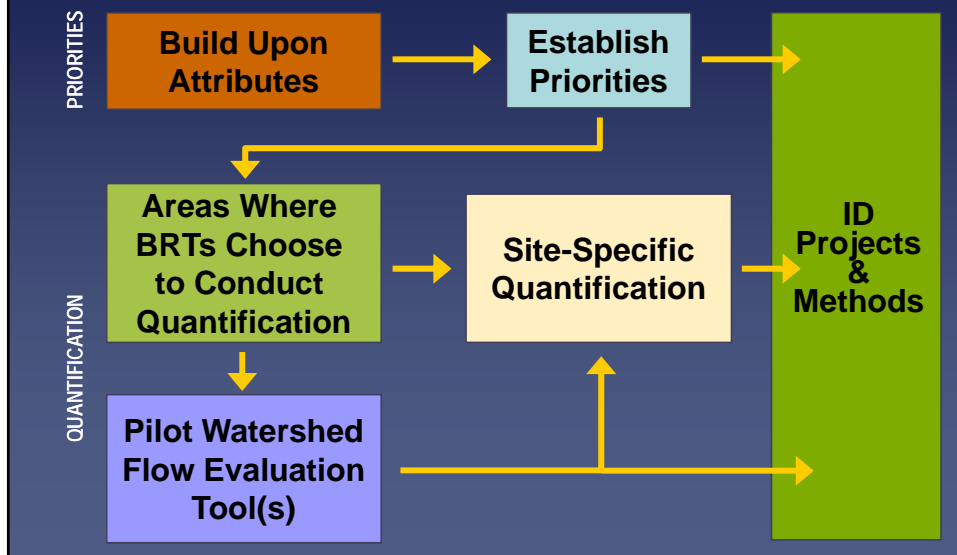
PRIORITIES

Build Upon Attributes

Establish Priorities

QUANTIFICATION

Areas Where BRTs Choose to Conduct Quantification

Site-Specific Quantification

ID Projects & Methods

Pilot Watershed Flow Evaluation Tool(s)